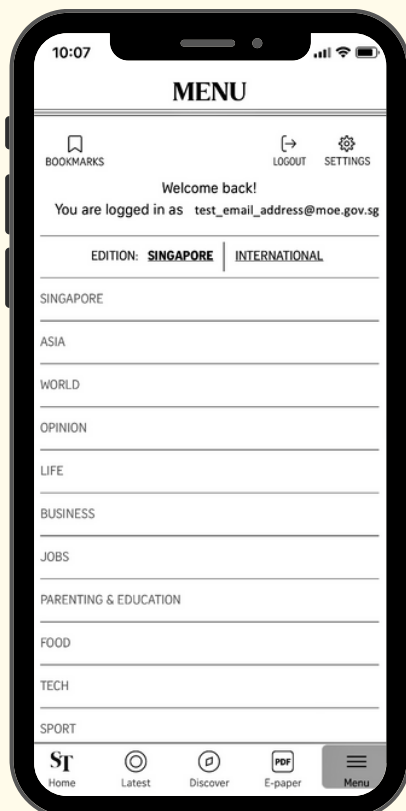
10:07

MENU

BOOKMARKS

LOGOUT SETTINGS

Welcome back!

You are logged in as test_email_address@moe.gov.sg

EDITION: SINGAPORE | INTERNATIONAL

SINGAPORE

ASIA

WORLD

OPINION

LIFE

BUSINESS

JOBS

PARENTING & EDUCATION

FOOD

TECH

SPORT

ST Home

Latest

Discover

PDF E-paper

Menu